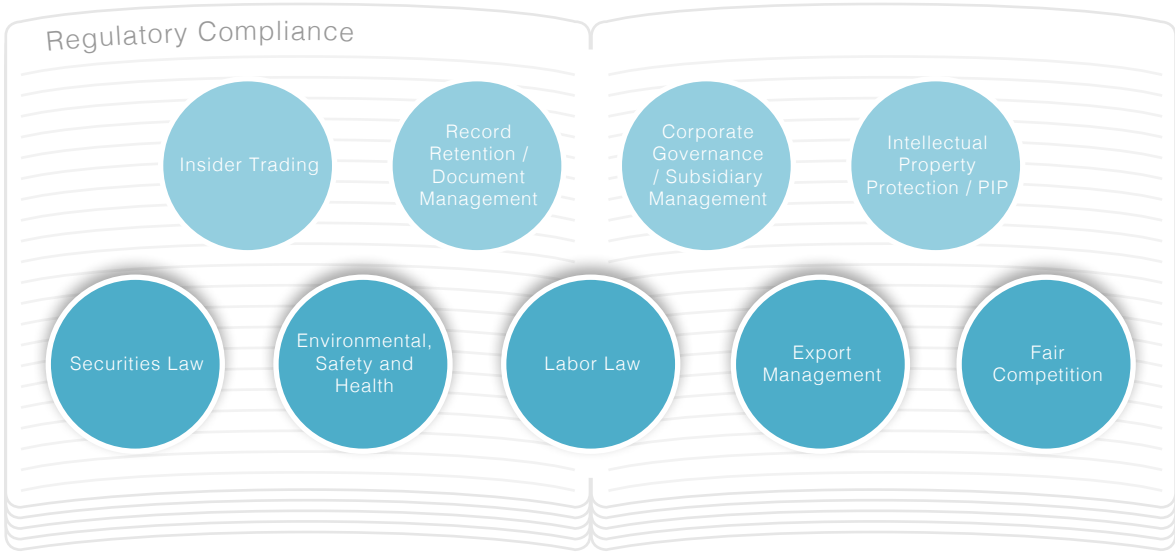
Regulatory Compliance

Insider Trading

Record Retention / Document Management

Corporate Governance / Subsidiary Management

Intellectual Property Protection / PIP

Securities Law

Environmental, Safety and Health

Labor Law

Export Management

Fair Competition